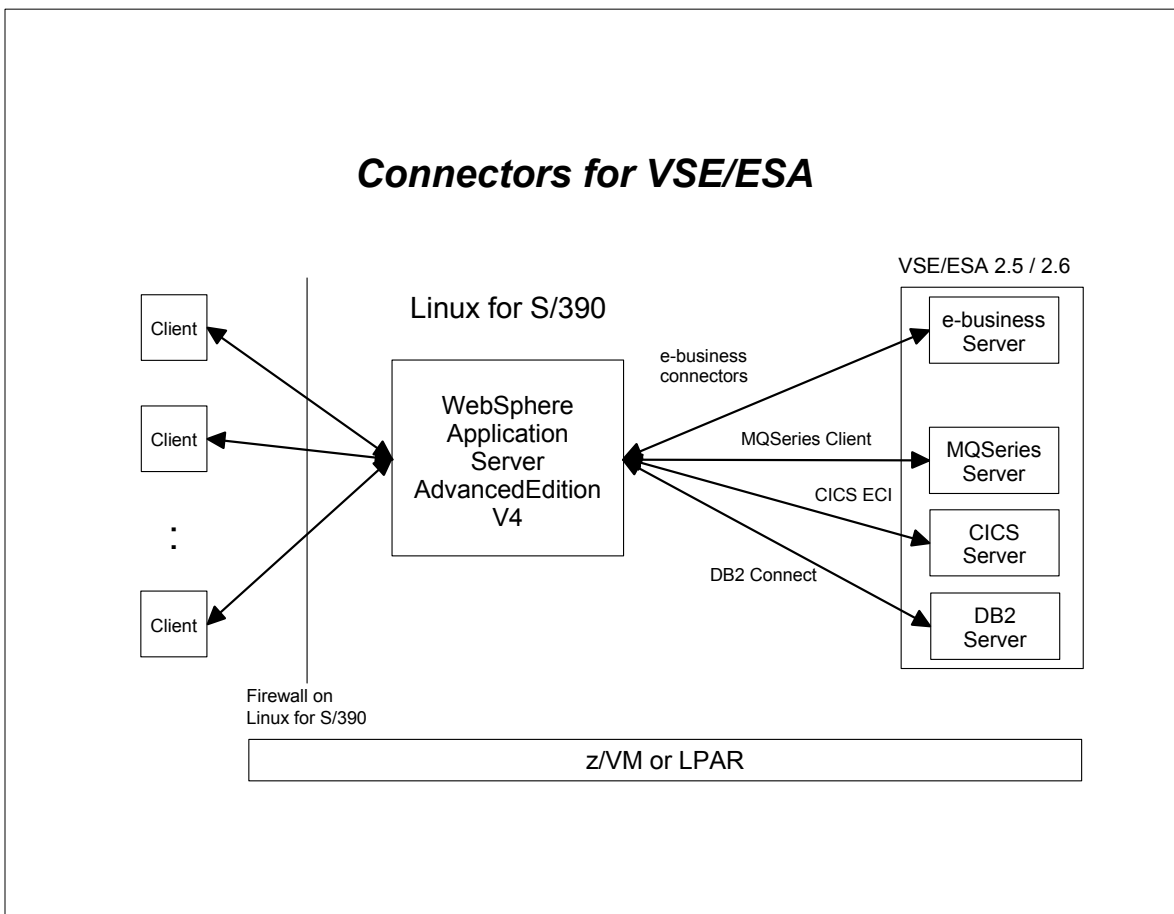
Connectors for VSE/ESA

Client

Client

:

Client

Firewall on Linux for S/390

Linux for S/390

WebSphere Application Server AdvancedEdition V4

e-business connectors

MQSeries Client

CICS ECI

DB2 Connect

VSE/ESA 2.5 / 2.6

e-business Server

MQSeries Server

CICS Server

DB2 Server

z/VM or LPAR